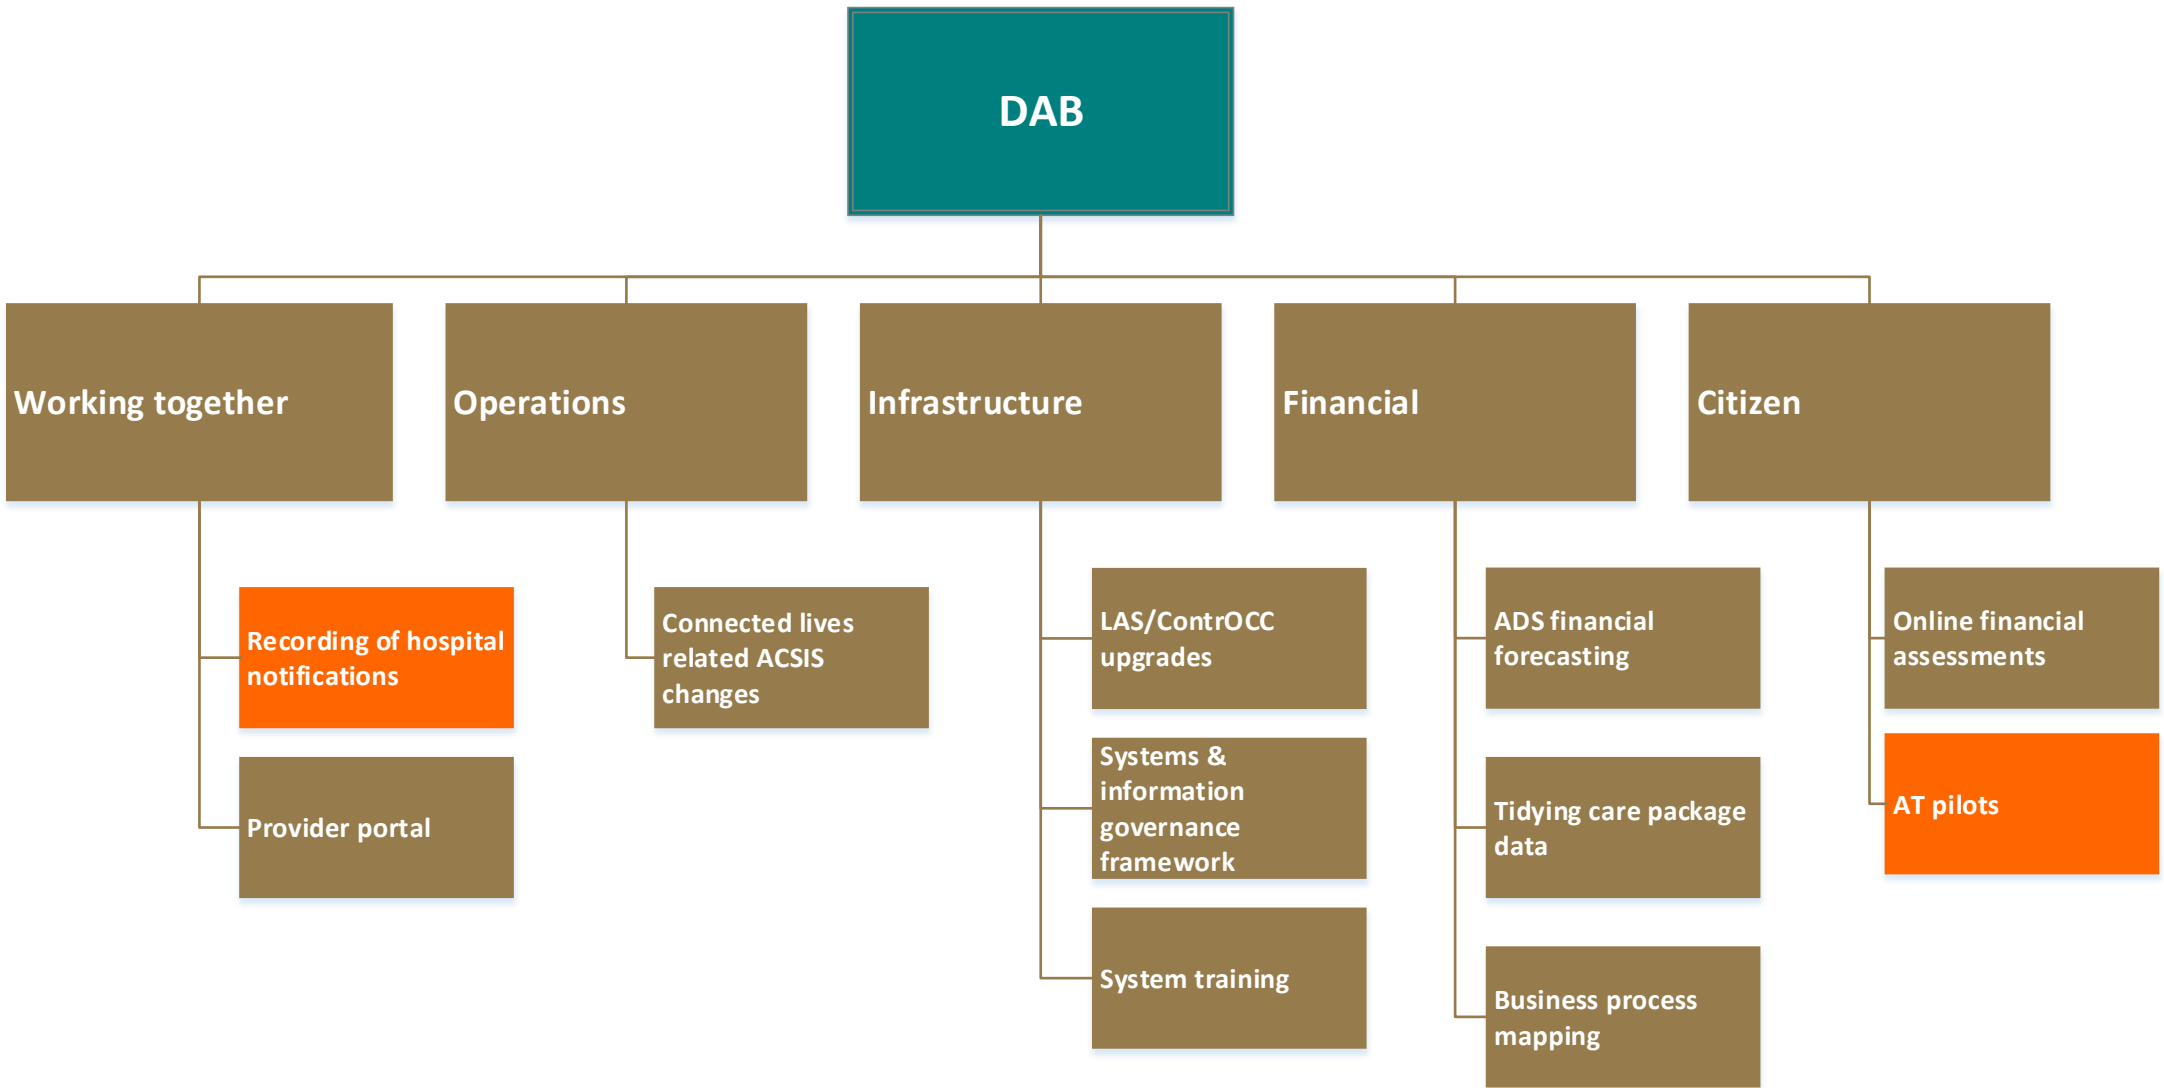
DAB

Working together

Recording of hospital notifications

Provider portal

Operations

Connected lives related ACSIS changes

Infrastructure

LAS/ContrOCC upgrades

Systems & information governance framework

System training

Financial

ADS financial forecasting

Tidying care package data

Business process mapping

Citizen

Online financial assessments

AT pilots